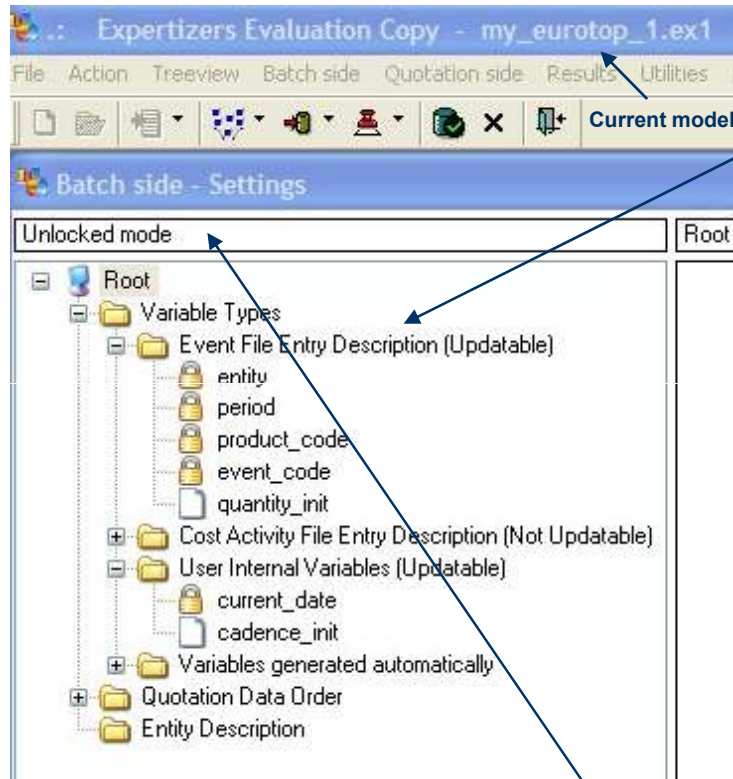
.: Expertizers Evaluation Copy - my_eurotop_1.ex1

File Action Treeview Batch side Quotation side Results Utilities

Current model

Batch side - Settings

Unlocked mode

Root

Root
Variable Types
Event File Entry Description (Updatable)
entity
period
product_code
event_code
quantity_init
Cost Activity File Entry Description (Not Updatable)
User Internal Variables (Updatable)
current_date
cadence_init
Variables generated automatically
Quotation Data Order
Entity Description